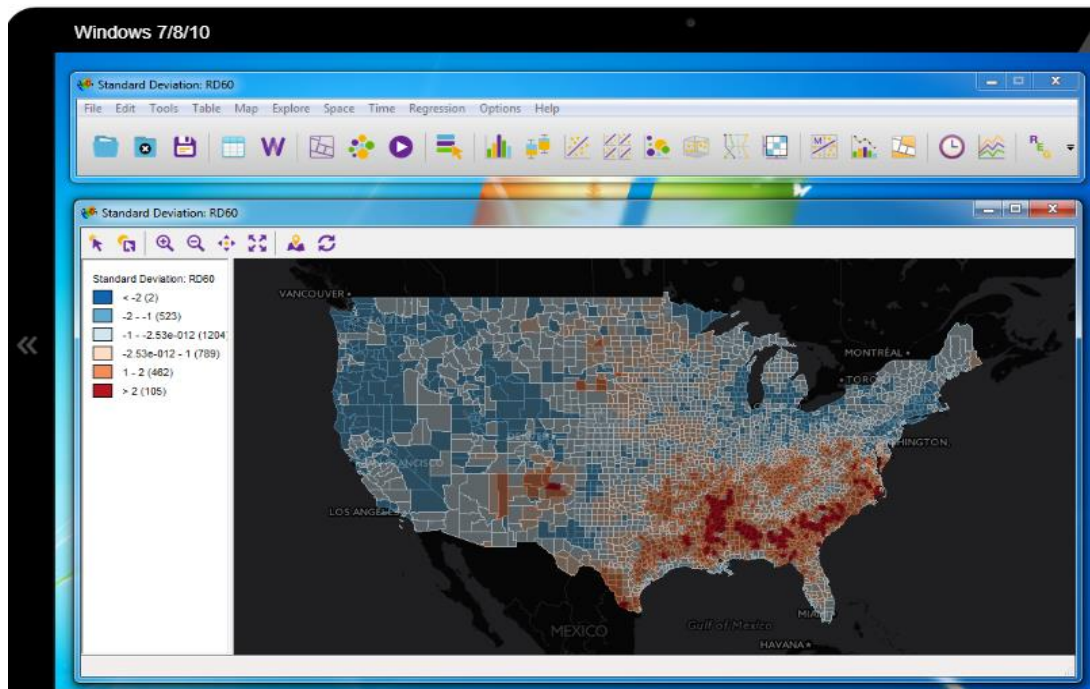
Windows 7/8/10

Standard Deviation: RD60

File Edit Tools Table Map Explore Space Time Regression Options Help

Standard Deviation: RD60

Standard Deviation: RD60
< -2 (2)
-2 - -1 (523)
-1 - -2.53e-012 (1204)
-2.53e-012 - 1 (789)
1 - 2 (462)
> 2 (105)

VANCOUVER
MONTRÉAL
TORO
HINGTON
ANCISCO
LOS ANGE
MEXICO
Gulf of Mexico
MIA
HAVANA